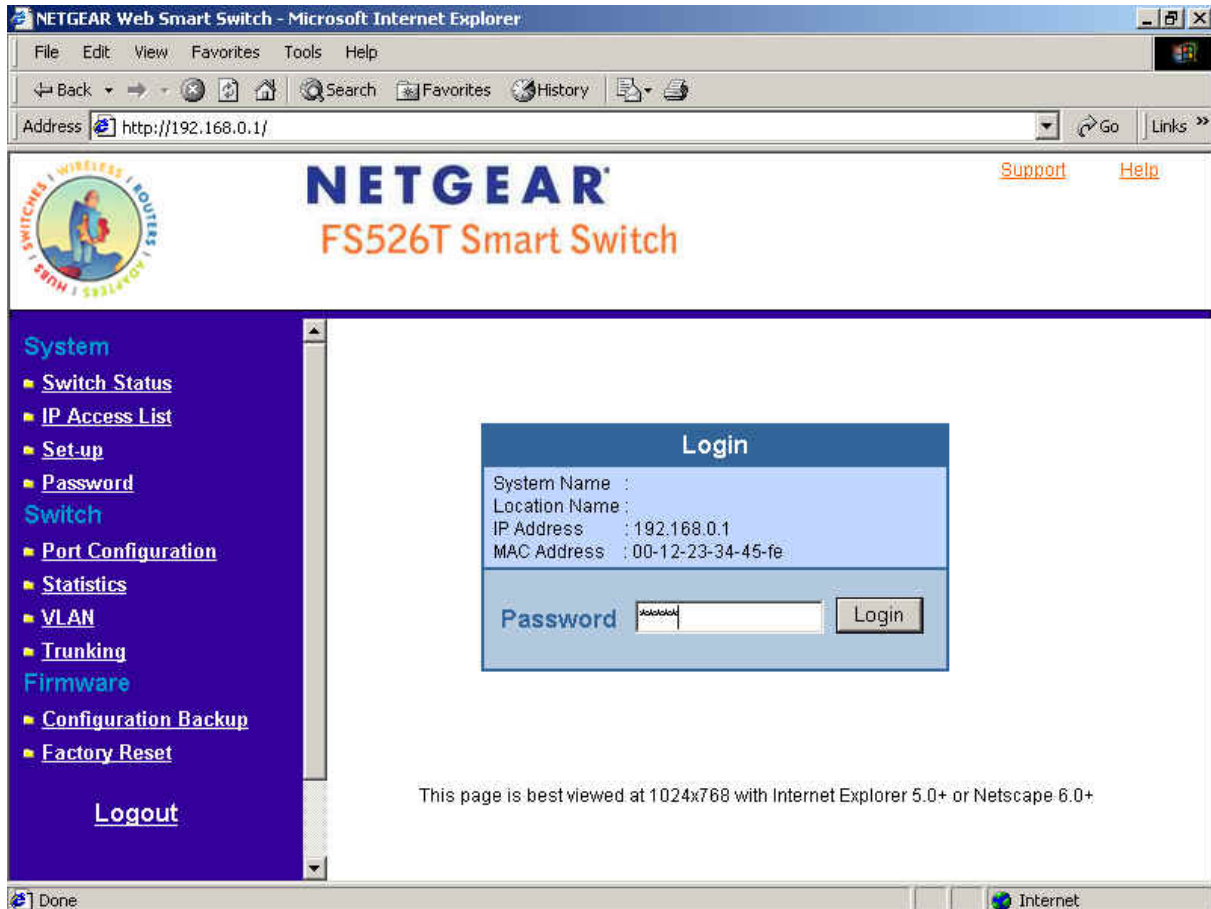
NETGEAR Web Smart Switch - Microsoft Internet Explorer

File Edit View Favorites Tools Help

Back Search Favorites History

Address http://192.168.0.1/

Go Links

WIRELESS ROUTERS ADAPTERS HUBS SWITCHES

NETGEAR

FS526T Smart Switch

Support Help

System
Switch Status
IP Access List
Set-up
Password
Switch
Port Configuration
Statistics
VLAN
Trunking
Firmware
Configuration Backup
Factory Reset

Logout

Login

System Name :
Location Name :
IP Address : 192.168.0.1
MAC Address : 00-12-23-34-45-fe

Password ***** Login

This page is best viewed at 1024x768 with Internet Explorer 5.0+ or Netscape 6.0+

Done Internet